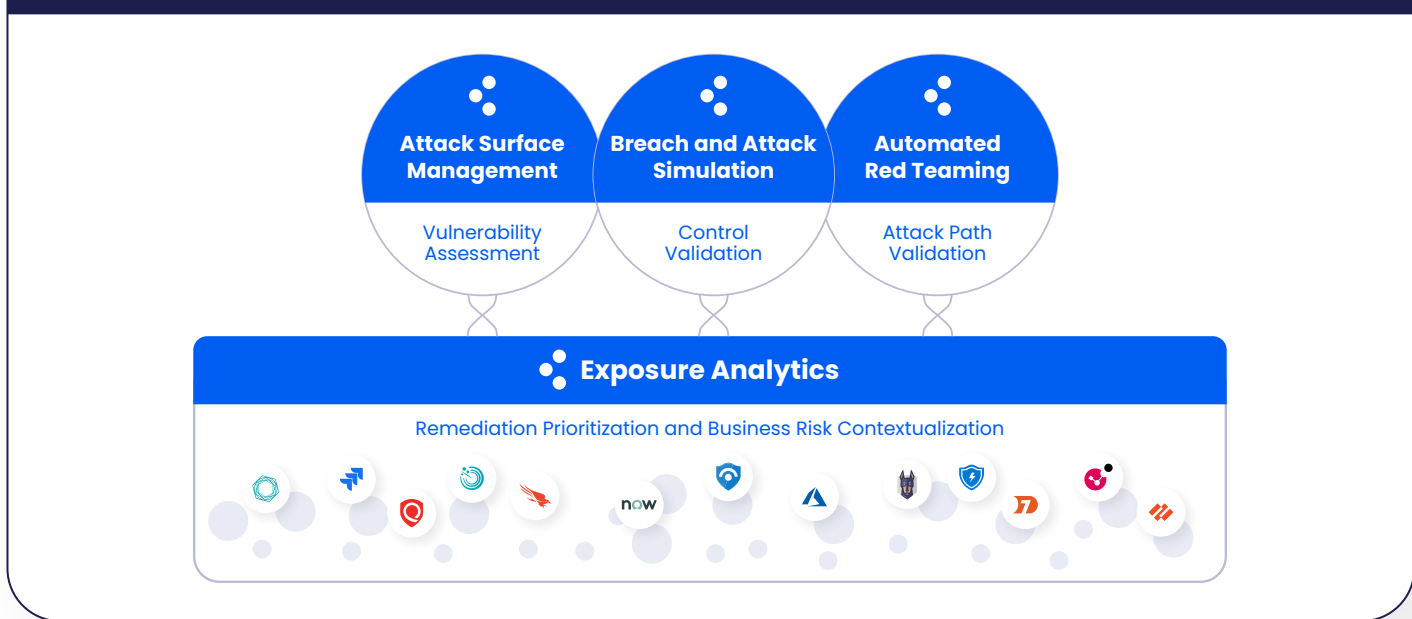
Attack Surface Management

Vulnerability Assessment

Breach and Attack Simulation

Control Validation

Automated Red Teaming

Attack Path Validation

Exposure Analytics

Remediation Prioritization and Business Risk Contextualization

now